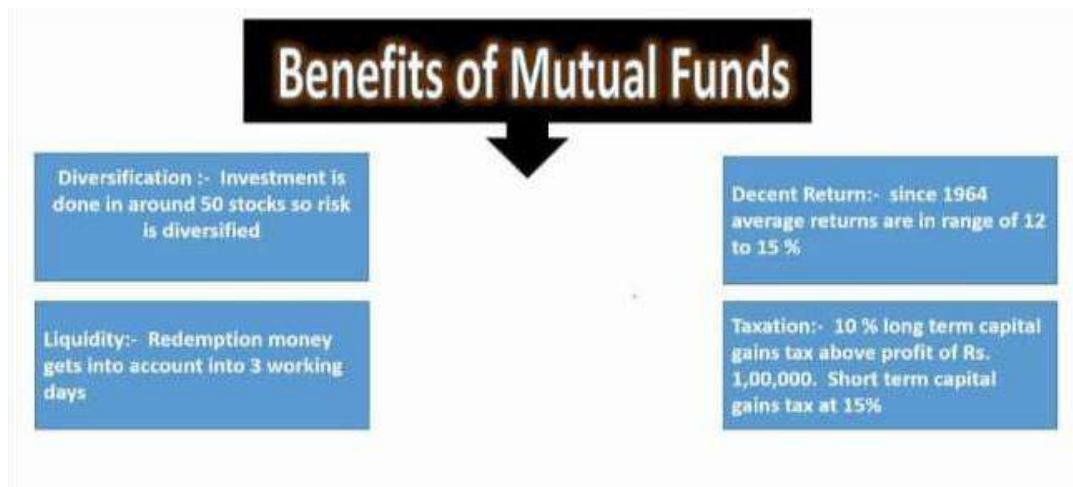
Benefits of Mutual Funds

Diversification :- Investment is done in around 50 stocks so risk is diversified

Liquidity:- Redemption money gets into account into 3 working days

Decent Return:- since 1964 average returns are in range of 12 to 15 %

Taxation:- 10 % long term capital gains tax above profit of Rs. 1,00,000. Short term capital gains tax at 15%